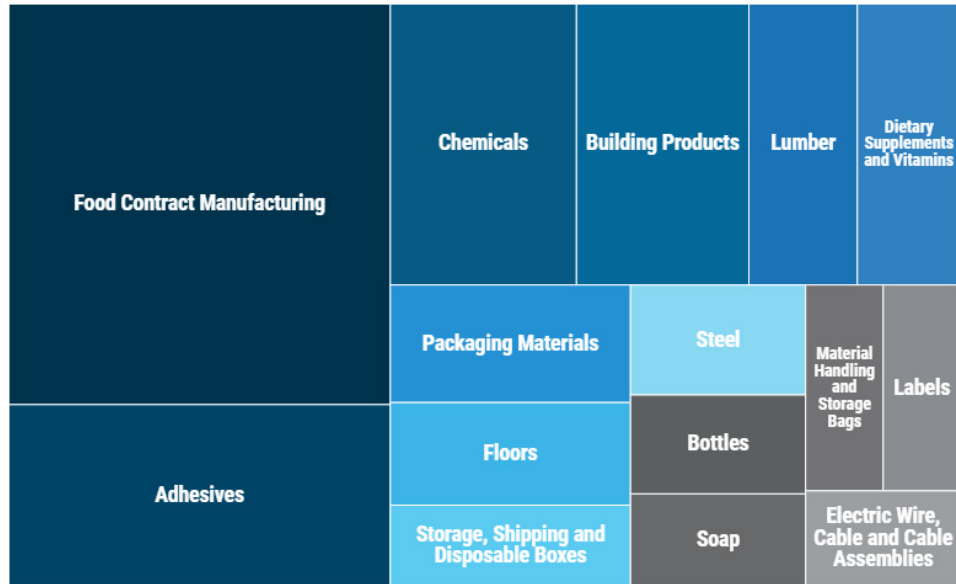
Food Contract Manufacturing

Chemicals

Building Products

Lumber

Dietary Supplements and Vitamins

Packaging Materials

Steel

Material Handling and Storage Bags

Labels

Adhesives

Floors

Bottles

Storage, Shipping and Disposable Boxes

Soap

Electric Wire, Cable and Cable Assemblies